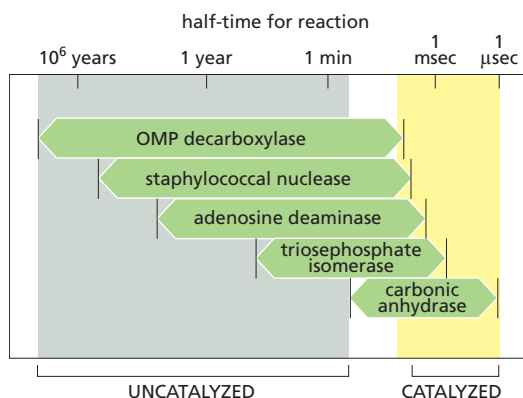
half-time for reaction

$10^6$ years

1 year

1 min

1 msec

1 μsec

OMP decarboxylase

staphylococcal nuclease

adenosine deaminase

triosephosphate isomerase

carbonic anhydrase

UNCATALYZED

CATALYZED